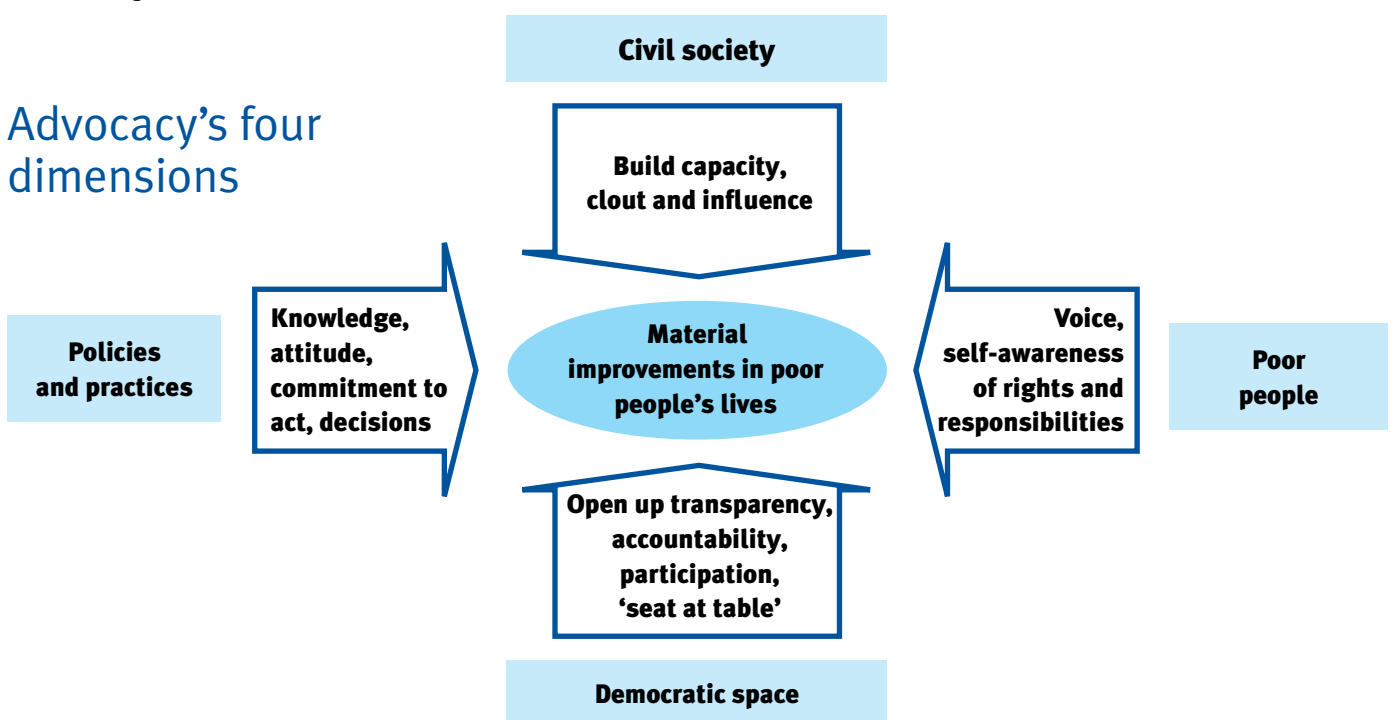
Advocacy's four dimensions

Civil society

Build capacity, clout and influence

Policies and practices

Knowledge, attitude, commitment to act, decisions

Material improvements in poor people's lives

Voice, self-awareness of rights and responsibilities

Poor people

Open up transparency, accountability, participation, 'seat at table'

Democratic space